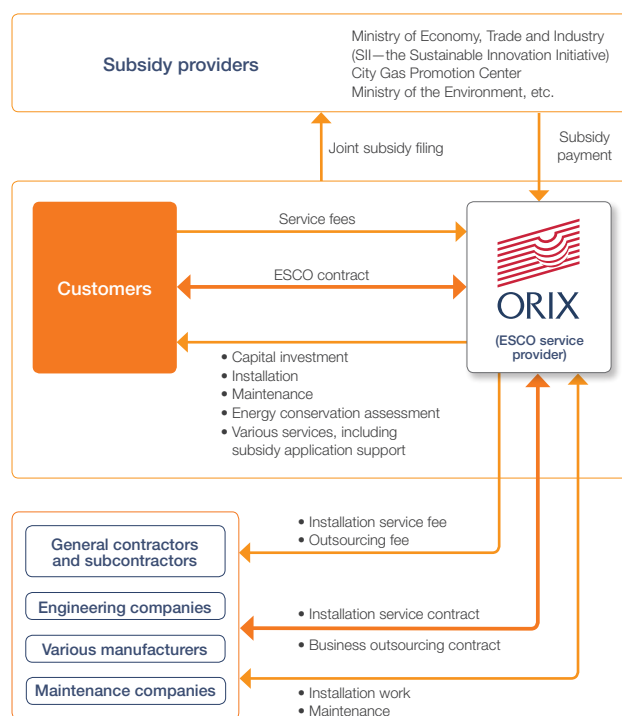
Subsidy providers

Ministry of Economy, Trade and Industry (SII—the Sustainable Innovation Initiative)
City Gas Promotion Center
Ministry of the Environment, etc.

Joint subsidy filing

Subsidy payment

Customers

Service fees

ESCO contract

ORIX
(ESCO service provider)

• Capital investment
• Installation
• Maintenance
• Energy conservation assessment
• Various services, including subsidy application support

General contractors and subcontractors

Engineering companies

Various manufacturers

Maintenance companies

• Installation service fee
• Outsourcing fee

• Installation service contract

• Business outsourcing contract

• Installation work
• Maintenance